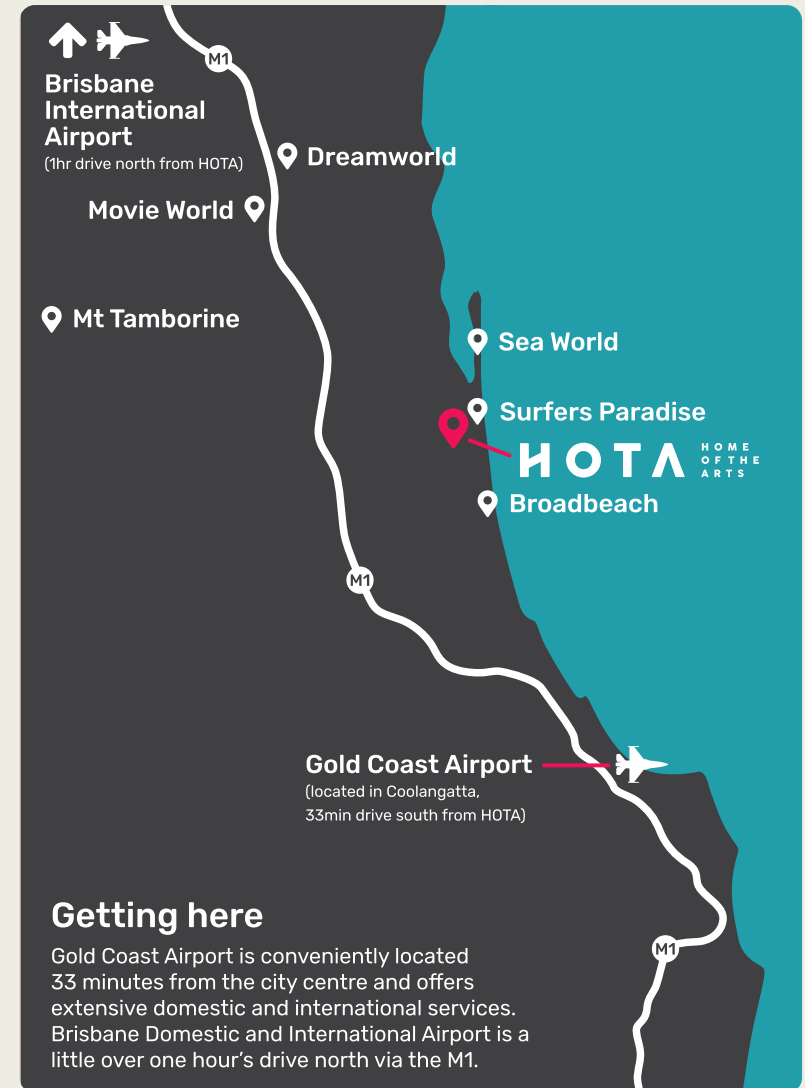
Brisbane International Airport
(1hr drive north from HOTA)

M1

Dreamworld

Movie World

Mt Tamborine

Sea World

Surfers Paradise

HOTA HOME OF THE ARTS

Broadbeach

M1

Gold Coast Airport
(located in Coolangatta, 33min drive south from HOTA)

M1

Getting here

Gold Coast Airport is conveniently located 33 minutes from the city centre and offers extensive domestic and international services. Brisbane Domestic and International Airport is a little over one hour's drive north via the M1.